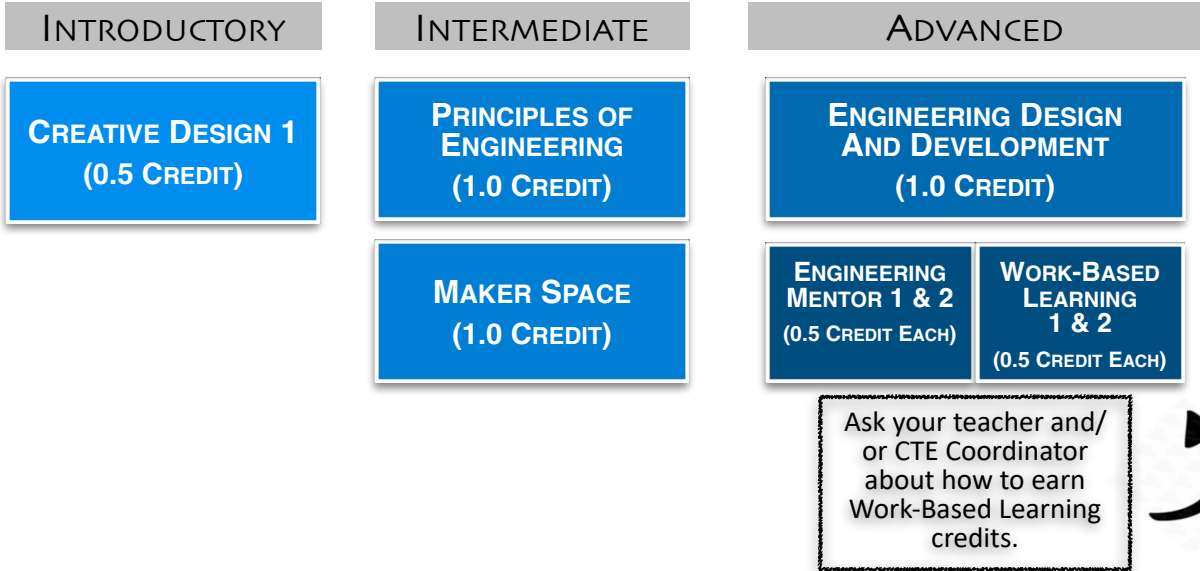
Introductory

Intermediate

Advanced

Creative Design 1
(0.5 Credit)

Principles of Engineering
(1.0 Credit)

Maker Space
(1.0 Credit)

Engineering Design And Development
(1.0 Credit)

Engineering Mentor 1 & 2
(0.5 Credit Each)

Work-Based Learning 1 & 2
(0.5 Credit Each)

Ask your teacher and/ or CTE Coordinator about how to earn Work-Based Learning credits.